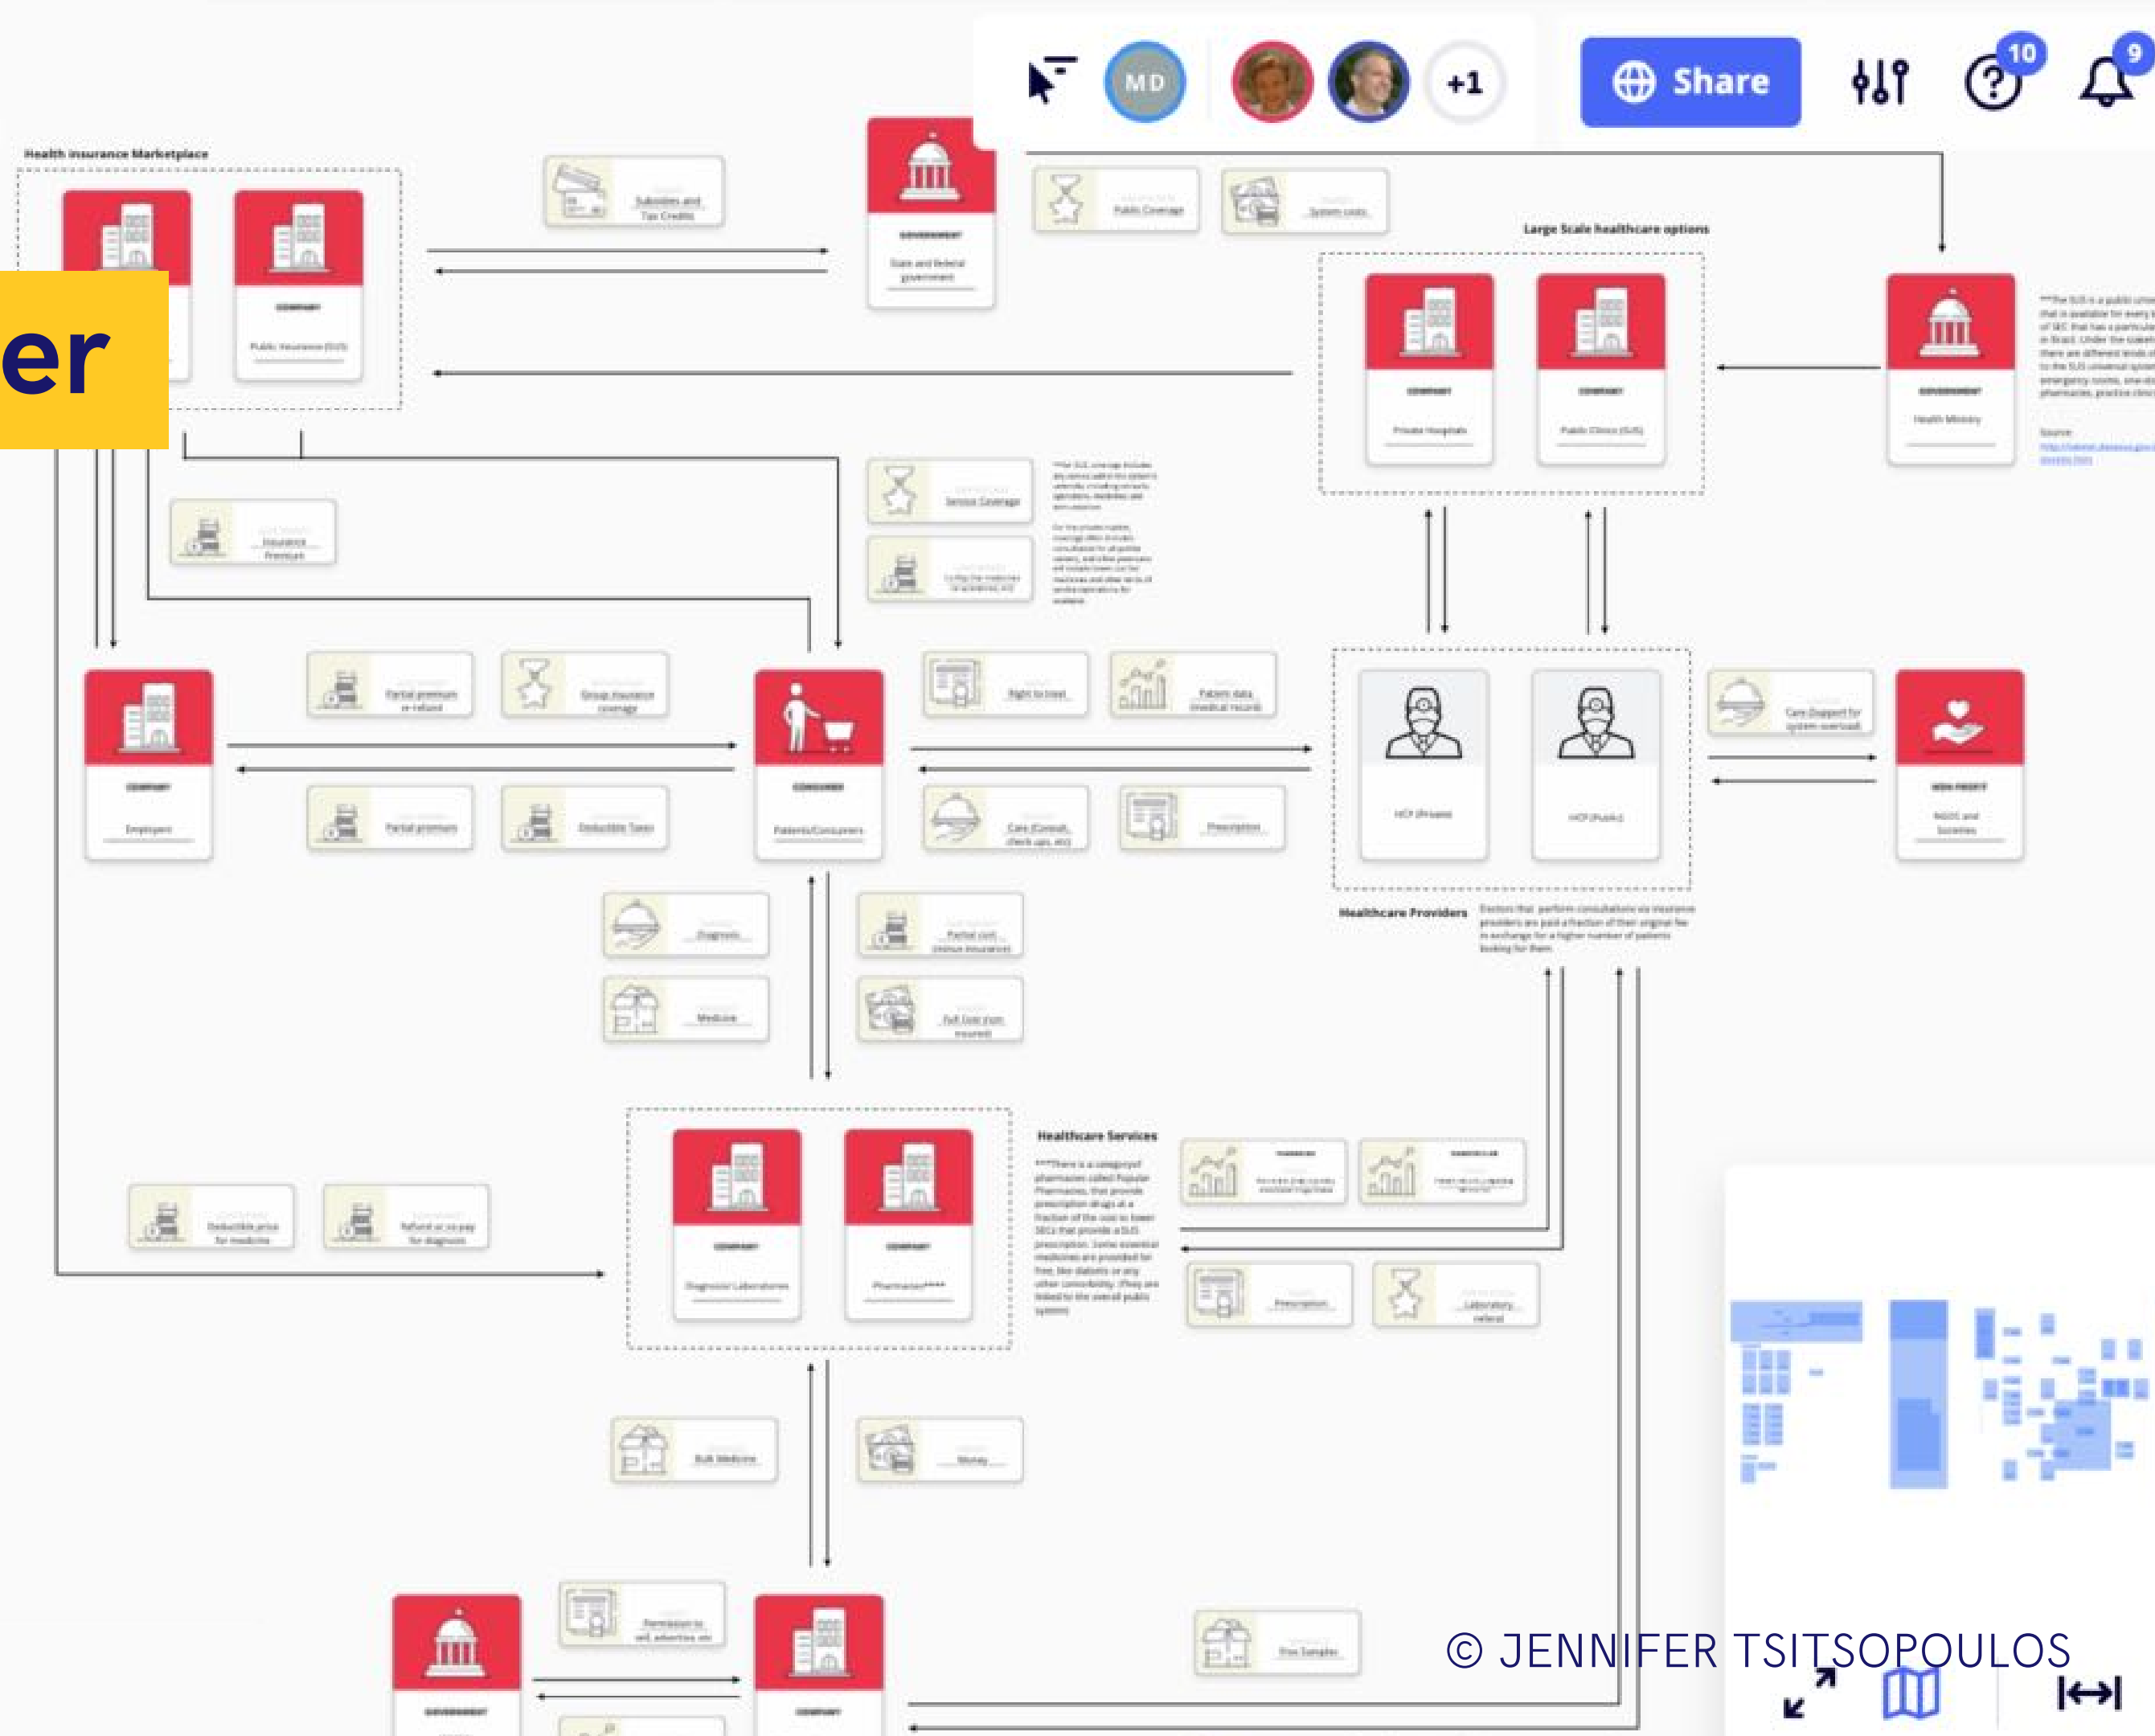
MD
+1
Share
10
9

Health Insurance Marketplace
er
COMPANY
Public Insurance (SUS)

Subsidies and Tax Credits
GOVERNMENT
State and federal government
Public Coverage
System costs

Large Scale healthcare options
COMPANY
Private Hospitals
COMPANY
Public Clinics (SUS)
GOVERNMENT
Health Ministry

Insurance Premium
Service Coverage

Partial premium or refund
Group insurance coverage
Right to treat
Patient data (medical records)
Care (Support for system overload)

COMPANY
Employers
CONSUMER
Patients/Consumers
HCP (Private)
HCP (Public)
NON PROFIT
NGOS and Societies

Partial premium
Deductible Taxes
Care (Consult, check ups, etc)
Prescription

Healthcare Providers

Diagnosis
Partial cost (minus insurance)
Medicine
Full Cost (non insured)

Healthcare Services
COMPANY
Diagnostic Laboratories
COMPANY
Pharmacies****

Deductible price for medicine
Refund or co-pay for diagnosis
Prescription
Laboratory referral

Bulk Medicine
Money

Permission to sell, advertise, etc
Free Samples
GOVERNMENT
COMPANY

© JENNIFER TSITSOPOULOS